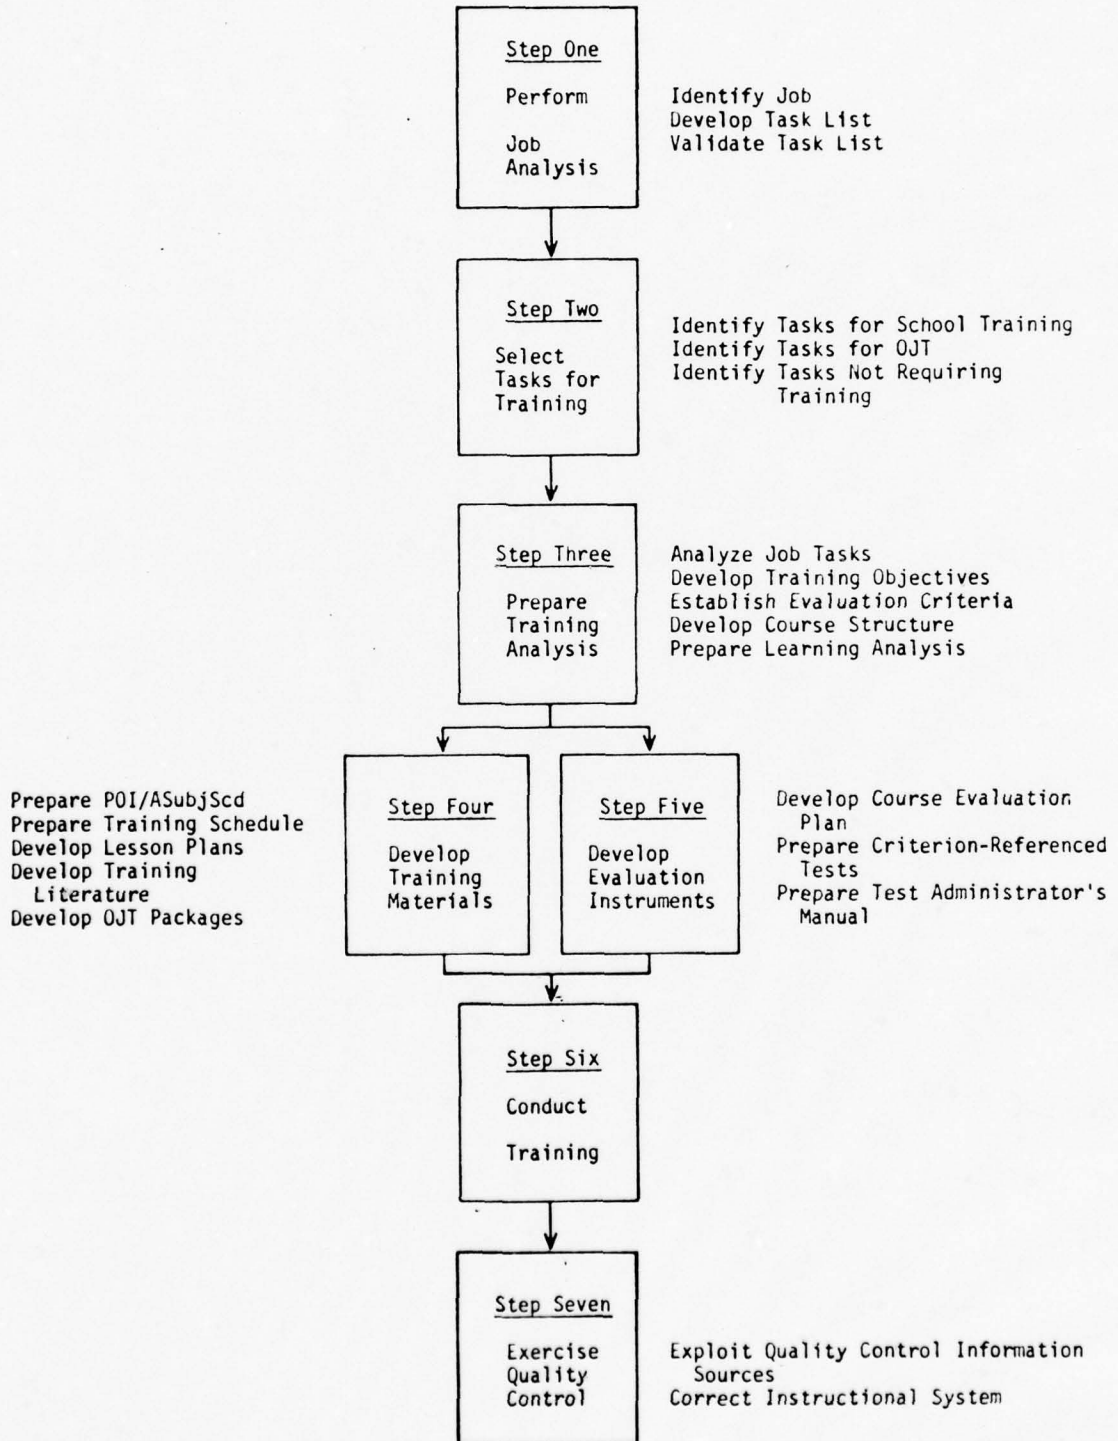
Step One

Perform

Job Analysis

Identify Job
Develop Task List
Validate Task List

Step Two

Select Tasks for Training

Identify Tasks for School Training
Identify Tasks for OJT
Identify Tasks Not Requiring Training

Step Three

Prepare Training Analysis

Analyze Job Tasks
Develop Training Objectives
Establish Evaluation Criteria
Develop Course Structure
Prepare Learning Analysis

Prepare POI/ASubjScd
Prepare Training Schedule
Develop Lesson Plans
Develop Training Literature
Develop OJT Packages

Step Four

Develop Training Materials

Step Five

Develop Evaluation Instruments

Develop Course Evaluation Plan
Prepare Criterion-Referenced Tests
Prepare Test Administrator's Manual

Step Six

Conduct

Training

Step Seven

Exercise Quality Control

Exploit Quality Control Information Sources
Correct Instructional System